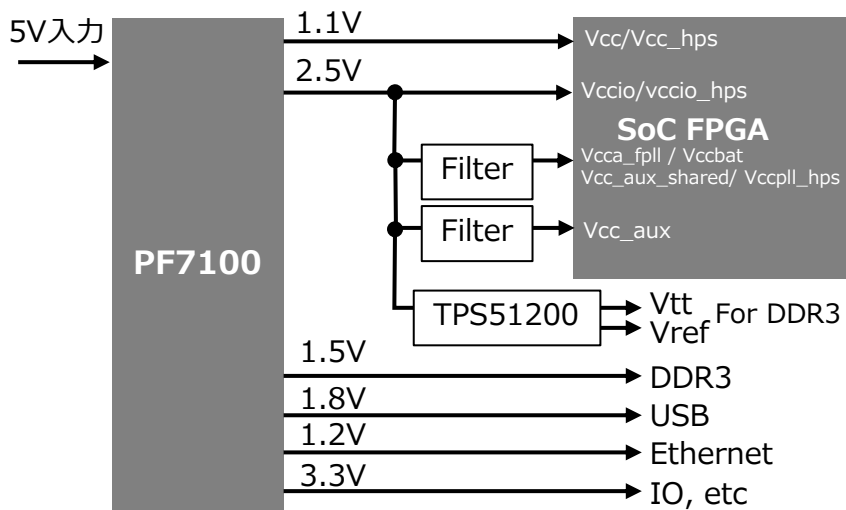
5V入力

PF7100

1.1V

Vcc/Vcc_hps

2.5V

Vccio/vccio_hps

SoC FPGA

Filter

Vcca_fpll / Vccbat
Vcc_aux_shared/ Vccpll_hps

Filter

Vcc_aux

TPS51200

Vtt
Vref

For DDR3

1.5V

DDR3

1.8V

USB

1.2V

Ethernet

3.3V

IO, etc